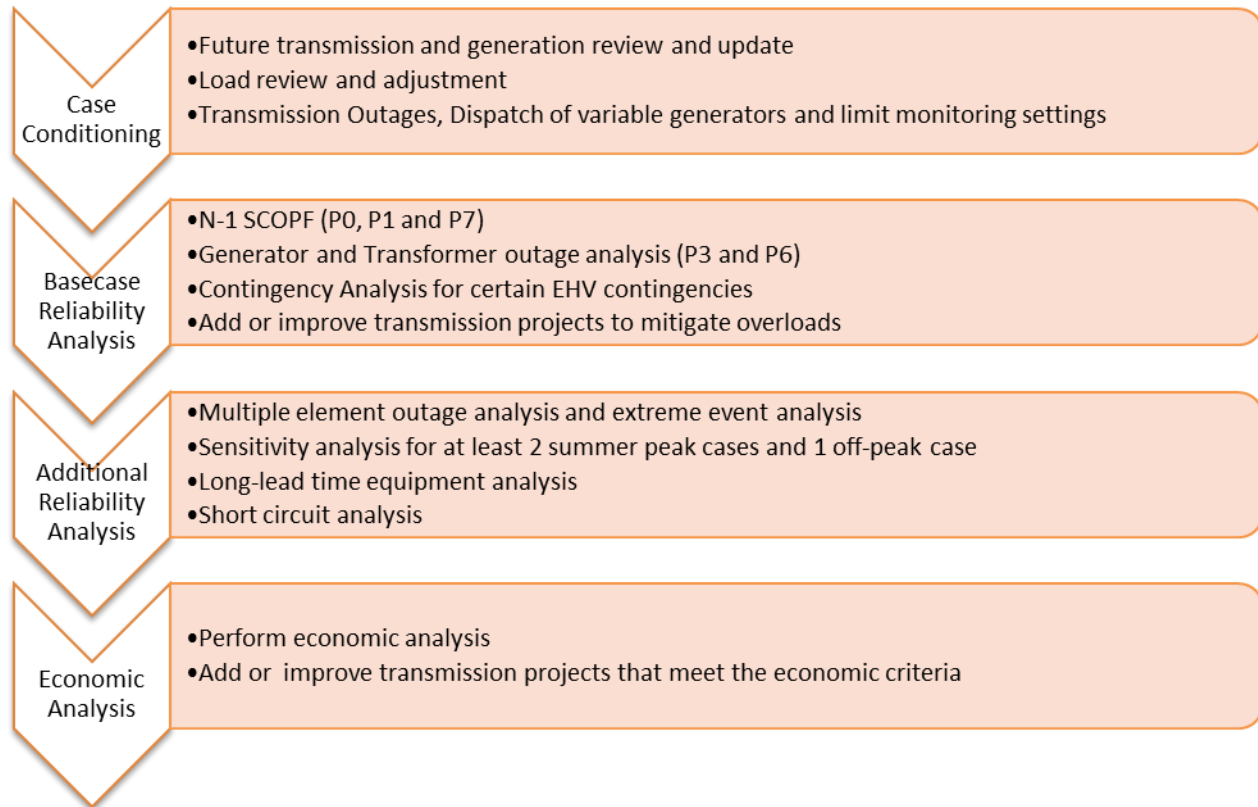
Case Conditioning

•Future transmission and generation review and update
•Load review and adjustment
•Transmission Outages, Dispatch of variable generators and limit monitoring settings

Basecase Reliability Analysis

•N-1 SCOPF (P0, P1 and P7)
•Generator and Transformer outage analysis (P3 and P6)
•Contingency Analysis for certain EHV contingencies
•Add or improve transmission projects to mitigate overloads

Additional Reliability Analysis

•Multiple element outage analysis and extreme event analysis
•Sensitivity analysis for at least 2 summer peak cases and 1 off-peak case
•Long-lead time equipment analysis
•Short circuit analysis

Economic Analysis

•Perform economic analysis
•Add or improve transmission projects that meet the economic criteria